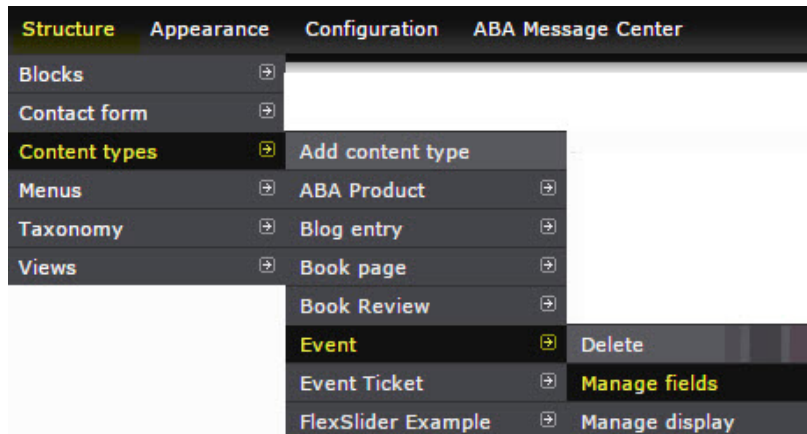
Structure Appearance Configuration ABA Message Center

Blocks
Contact form
Content types
Menus
Taxonomy
Views

Add content type
ABA Product
Blog entry
Book page
Book Review
Event
Event Ticket
FlexSlider Example

Delete
Manage fields
Manage display